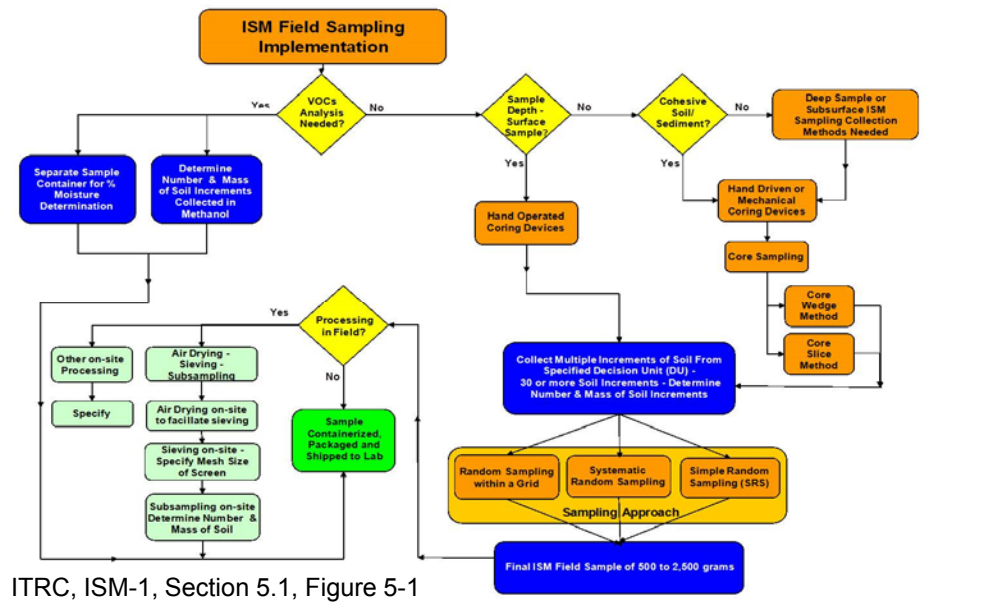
ISM Field Sampling Implementation

VOCs Analysis Needed?

Yes

No

Separate Sample Container for % Moisture Determination

Determine Number & Mass of Soil Increments Collected in Methanol

Sample Depth - Surface Sample?

No

Yes

Cohesive Soil/ Sediment?

No

Yes

Deep Sample or Subsurface ISM Sampling Collection Methods Needed

Hand Driven or Mechanical Coring Devices

Hand Operated Coring Devices

Core Sampling

Core Wedge Method

Core Slice Method

Processing in Field?

Yes

No

Other on-site Processing

Specify

Air Drying - Sieving - Subsampling

Air Drying on-site to facilitate sieving

Sieving on-site - Specify Mesh Size of Screen

Subsampling on-site Determine Number & Mass of Soil

Sample Containerized, Packaged and Shipped to Lab

Collect Multiple Increments of Soil From Specified Decision Unit (DU) - 30 or more Soil Increments - Determine Number & Mass of Soil Increments

Random Sampling within a Grid

Systematic Random Sampling

Simple Random Sampling (SRS)

Sampling Approach

Final ISM Field Sample of 500 to 2,500 grams

ITRC, ISM-1, Section 5.1, Figure 5-1